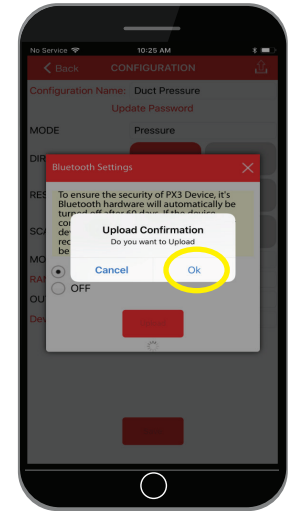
No Service 10:25 AM

Back CONFIGURATION

Configuration Name: Duct Pressure

Update Password

MODE Pressure

DIR

RES

SCA

MO

RA

OUT

Dev

Bluetooth Settings

To ensure the security of PX3 Device, it's Bluetooth hardware will automatically be turned off after 60 days. If the device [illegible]

de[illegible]

rec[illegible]

be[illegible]

Upload Confirmation

Do you want to Upload

Cancel Ok

OFF